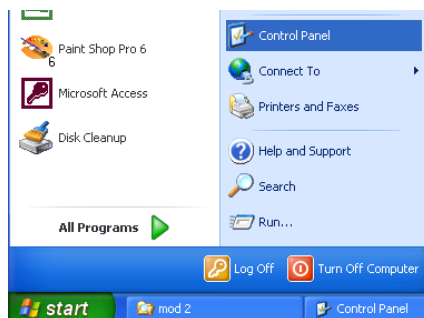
Paint Shop Pro 6
6

Microsoft Access

Disk Cleanup

All Programs

Control Panel

Connect To

Printers and Faxes

Help and Support

Search

Run...

Log Off

Turn Off Computer

start

mod 2

Control Panel